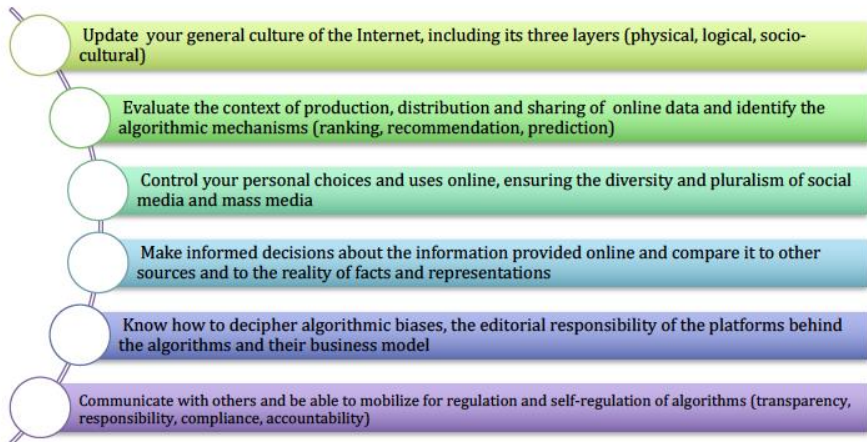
Update your general culture of the Internet, including its three layers (physical, logical, socio-cultural)

Evaluate the context of production, distribution and sharing of online data and identify the algorithmic mechanisms (ranking, recommendation, prediction)

Control your personal choices and uses online, ensuring the diversity and pluralism of social media and mass media

Make informed decisions about the information provided online and compare it to other sources and to the reality of facts and representations

Know how to decipher algorithmic biases, the editorial responsibility of the platforms behind the algorithms and their business model

Communicate with others and be able to mobilize for regulation and self-regulation of algorithms (transparency, responsibility, compliance, accountability)